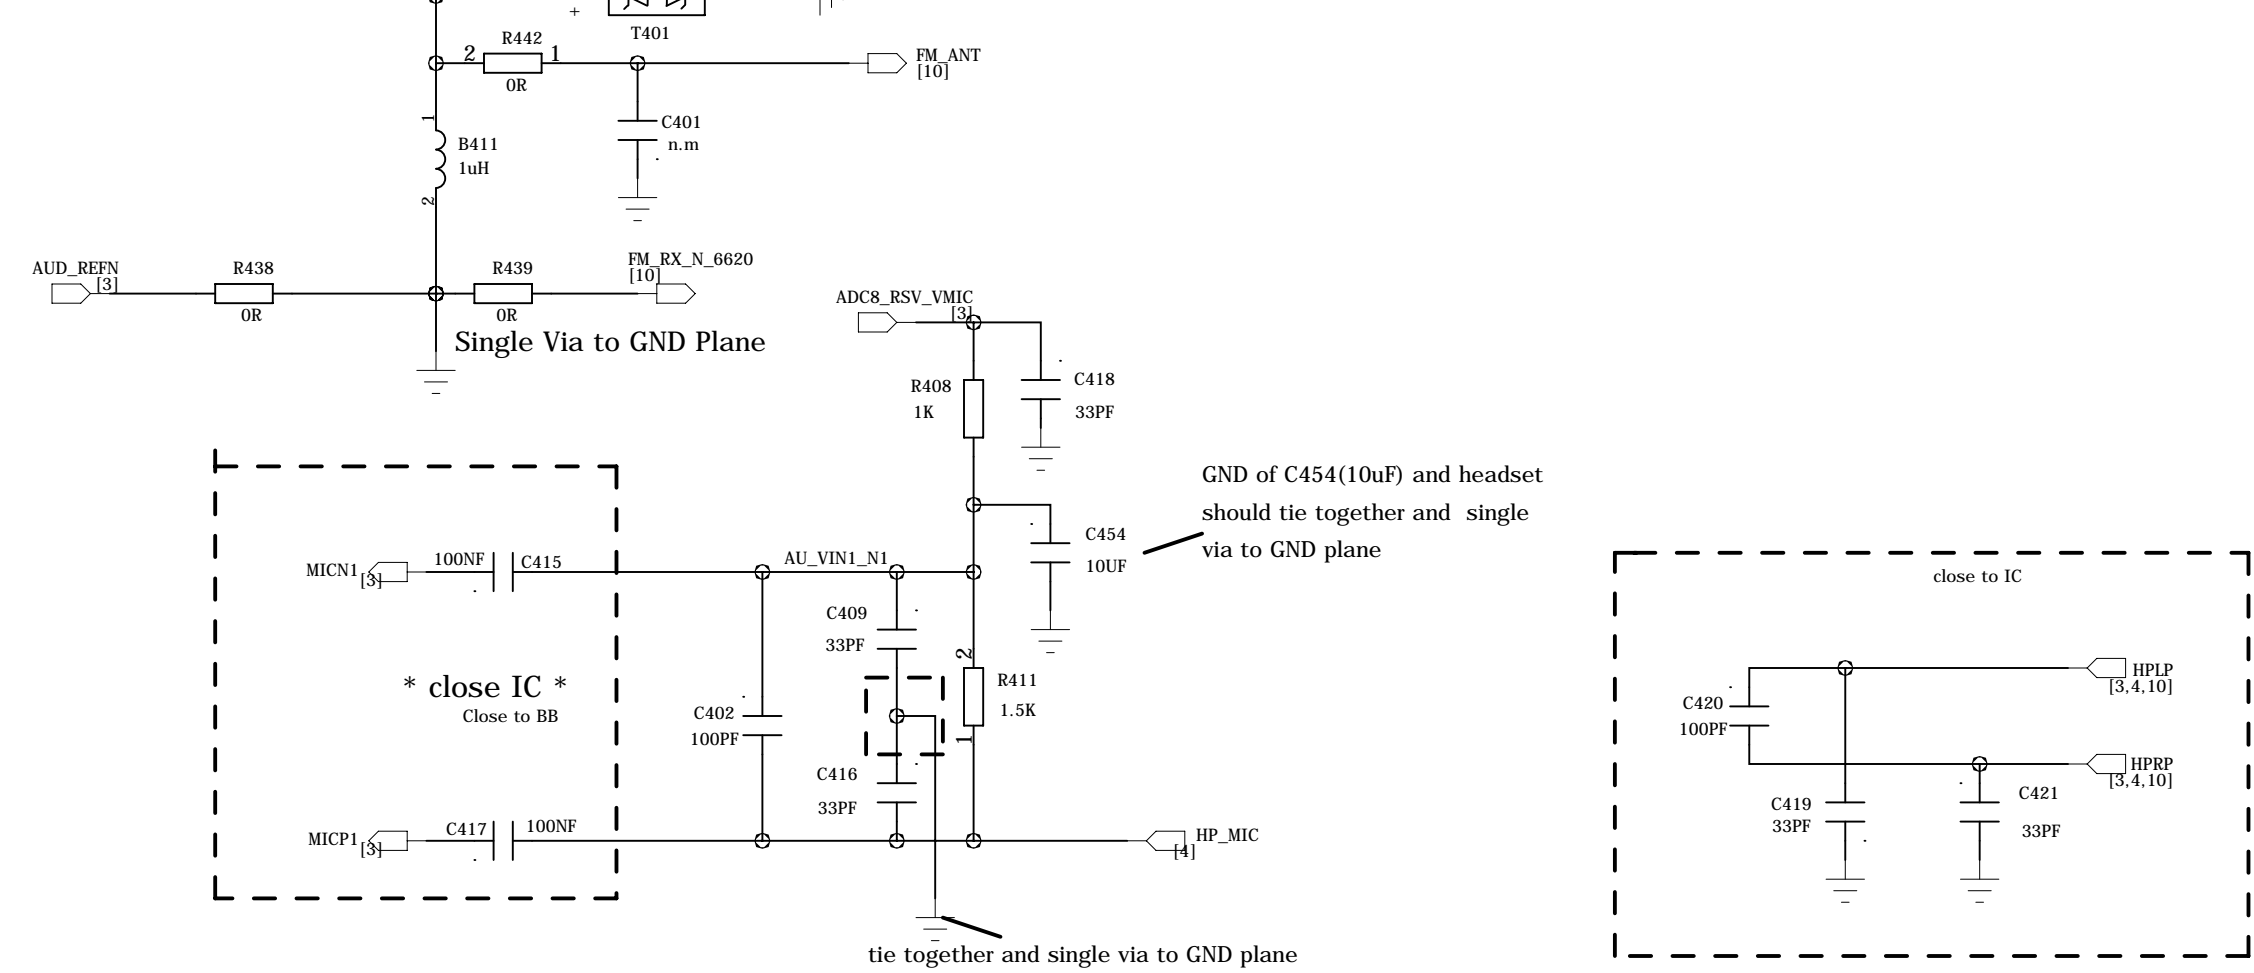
+
T401
2 R442 1
0R
FM_ANT
[10]
1
B411
1uH
2
C401
n.m
AUD_REFN
[3]
R438
0R
R439
0R
FM_RX_N_6620
[10]
Single Via to GND Plane
ADC8_RSV_VMIC
[3]
R408
1K
C418
33PF
GND of C454(10uF) and headset should tie together and single via to GND plane
C454
10UF
MICN1
[3]
100NF
C415
AU_VIN1_N1
C409
33PF
* close IC *
Close to BB
C402
100PF
2
R411
1.5K
1
C416
33PF
MICP1
[3]
C417
100NF
HP_MIC
[4]
tie together and single via to GND plane
close to IC
C420
100PF
HPLP
[3,4,10]
HPRP
[3,4,10]
C419
33PF
C421
33PF